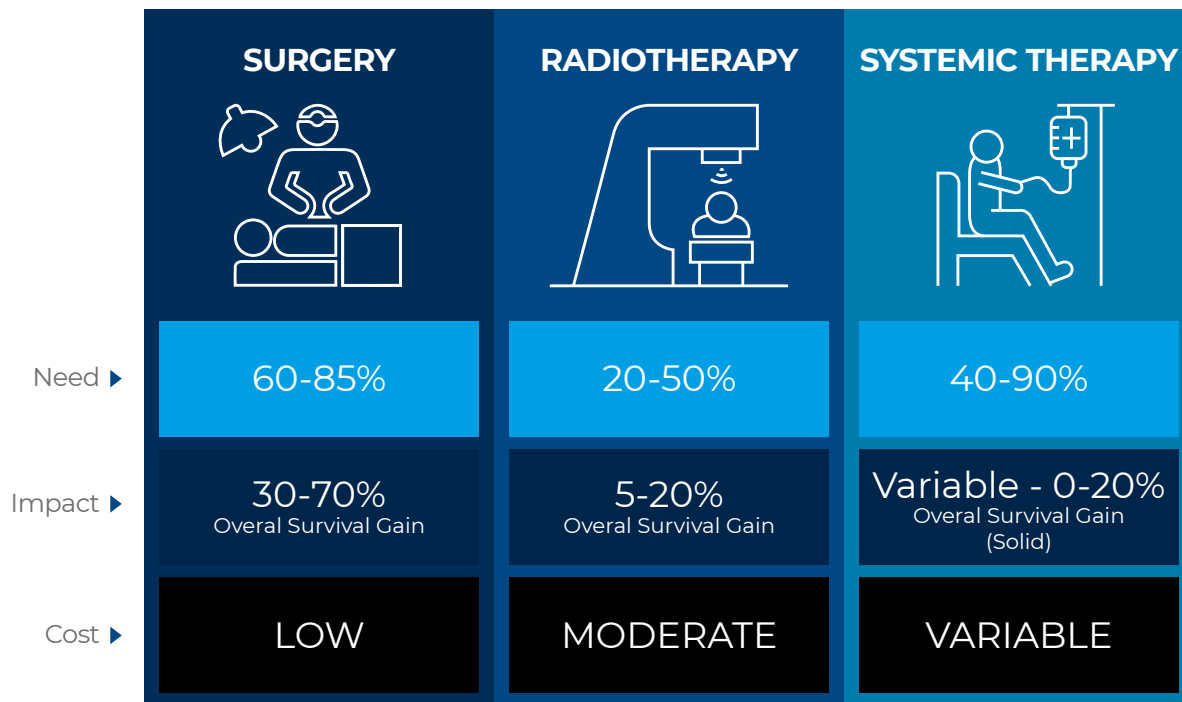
| | SURGERY | RADIOTHERAPY | SYSTEMIC THERAPY |
|---|---|---|---|
| Need ▸ | 60-85% | 20-50% | 40-90% |
| Impact ▸ | 30-70% Overal Survival Gain | 5-20% Overal Survival Gain | Variable - 0-20% Overal Survival Gain (Solid) |
| Cost ▸ | LOW | MODERATE | VARIABLE |